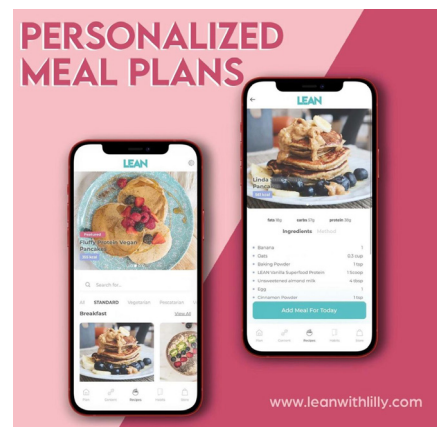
PERSONALIZED MEAL PLANS

LEAN

Fluffy Protein Vegan Pancakes

Search for...

All STANDARD Vegetarian Pescatarian

Breakfast View All

LEAN

Linda Panc

Ingredients Method

Banana
Oats
Baking Powder
LEAN Vanilla Superfood Protein
Unsweetened almond milk
Flax
Cinnamon Powder

Add Meal For Today

www.leanwithlilly.com